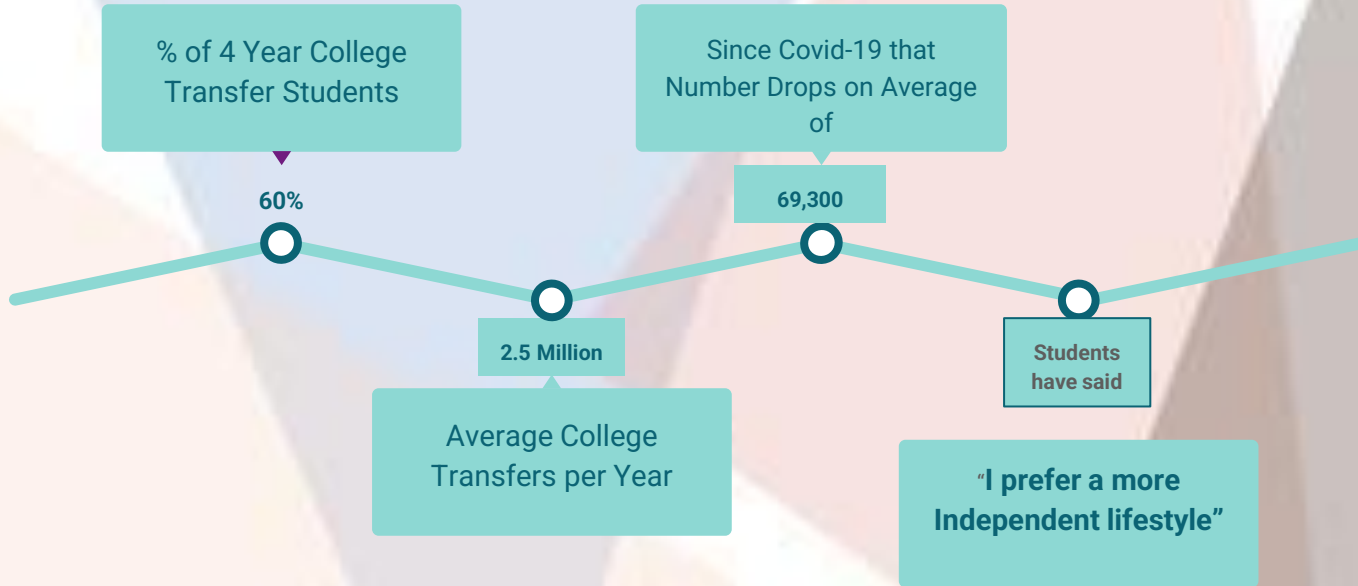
% of 4 Year College Transfer Students

60%

2.5 Million

Average College Transfers per Year

Since Covid-19 that Number Drops on Average of

69,300

Students have said

"I prefer a more Independent lifestyle"